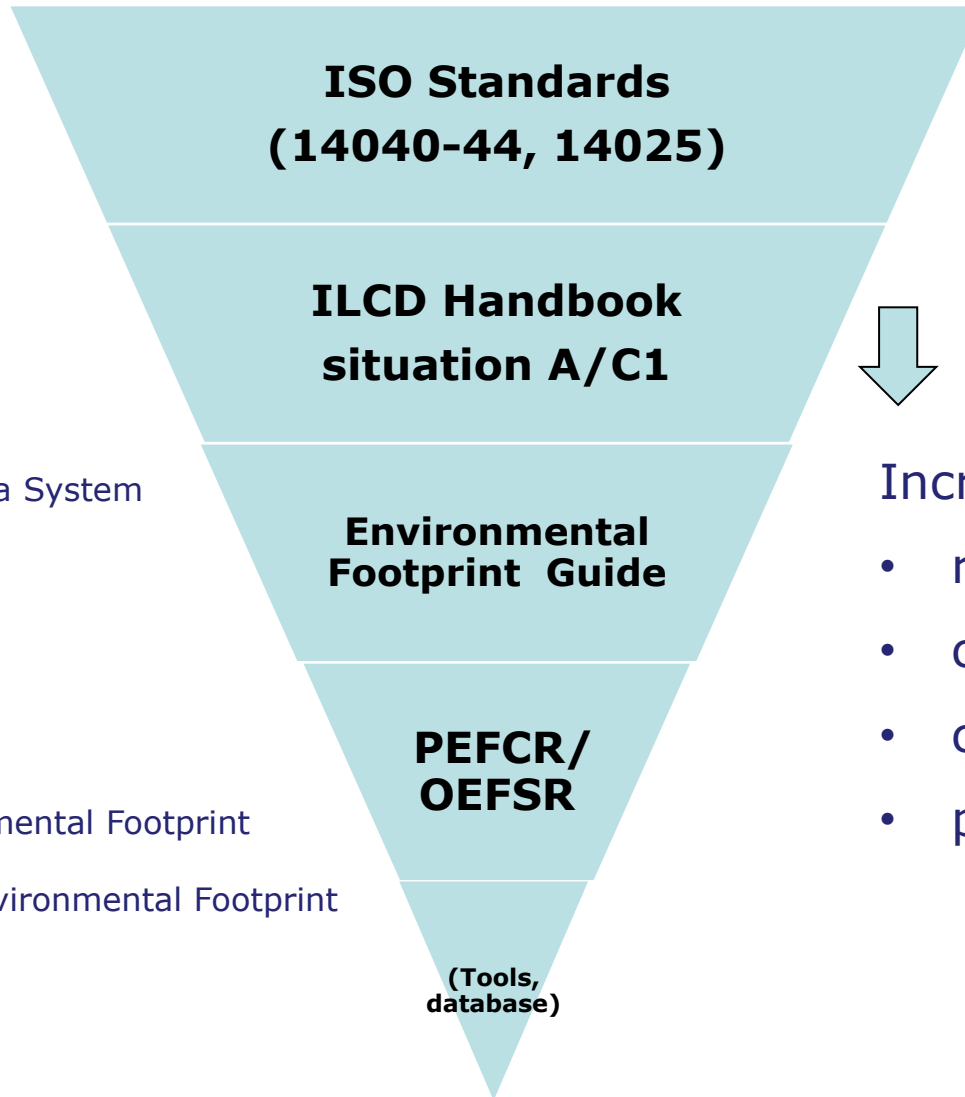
ISO Standards (14040-44, 14025)

ILCD Handbook situation A/C1

a System

Environmental Footprint Guide

Incr

• r

• c

• c

• p

PEFCR/ OEFSR

mental Footprint

vironmental Footprint

(Tools, database)